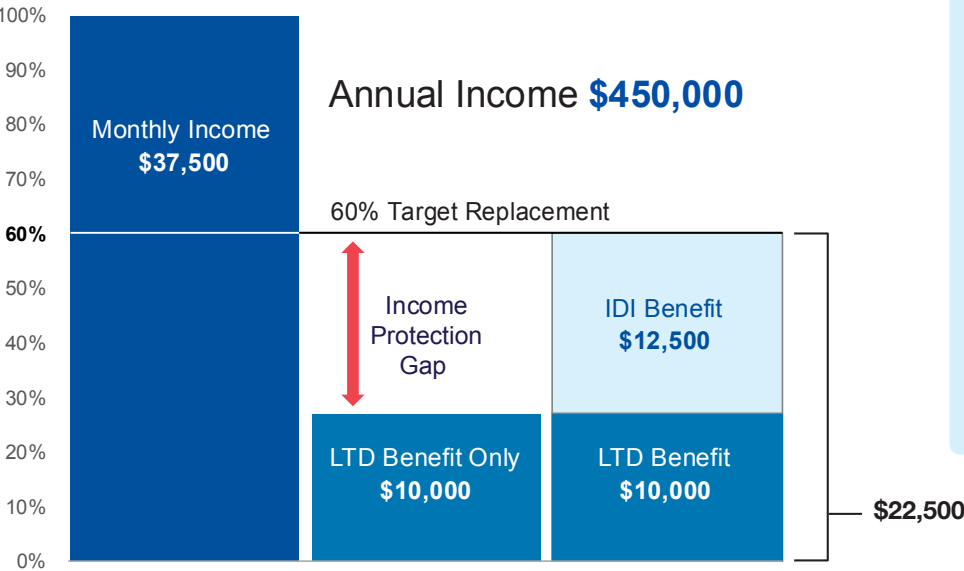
100%
90%
80%
70%
60%
50%
40%
30%
20%
10%
0%

Monthly Income
$37,500

Annual Income $450,000

60% Target Replacement

Income Protection Gap

IDI Benefit
$12,500

LTD Benefit Only
$10,000

LTD Benefit
$10,000

$22,500